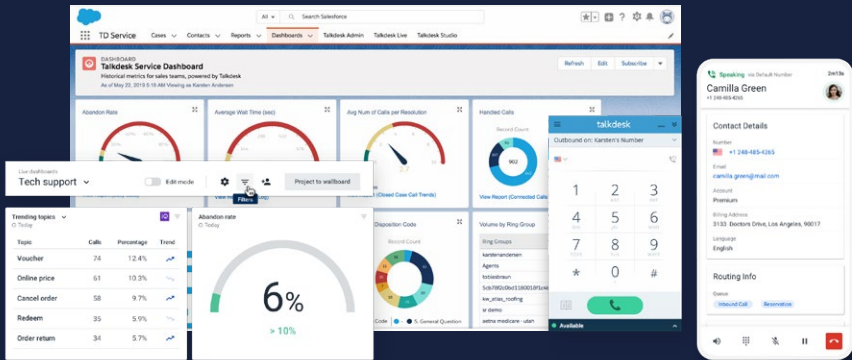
All | Search Salesforce

TD Service | Cases | Contacts | Reports | Dashboards | Talkdesk Admin | Talkdesk Live | Talkdesk Studio

DASHBOARD
Talkdesk Service Dashboard
Historical metrics for sales teams, powered by Talkdesk
As of May 22, 2019 5:18 AM Viewing as Karsten Andersen

Refresh | Edit | Subscribe

Abandon Rate | Average Wait Time (sec) | Avg Num of Calls per Resolution | Handled Calls

Record Count

View Report (Closed Case Call Trends) | View Report (Connected Calls)

Disposition Code | Volume by Ring Group

Record Count

Ring Groups
karstenandersen
Agents
tobiasbraun
5cb7882bc0ed11e9f...
kw_atlas_roofing
sr demo
aetna medicare - utah

Code | S. General Question

talkdesk
Outbound on: Karsten's Number

1 2 3 4 5 6 7 8 9 * 0 #

Available

Live dashboards
Tech support
Edit mode
Filters
Project to wallboard

Trending topics
Today

| Topic | Calls | Percentage | Trend |
|---|---|---|---|
| Voucher | 74 | 12.4% | |
| Online price | 61 | 10.3% | |
| Cancel order | 58 | 9.7% | |
| Redeem | 35 | 5.9% | |
| Order return | 31 | 5.2% | |

Abandon rate
Today

6%
> 10%

Speaking via Default Number 2m13s
Camilla Green
+1 248-485-4265

Contact Details
Number
+1 248-485-4265
Email
camilla.green@mail.com
Account
Premium
Billing Address
3133 Doctors Drive, Los Angeles, 90017
Language
English

Routing Info
Queue
Inbound Call | Reservation